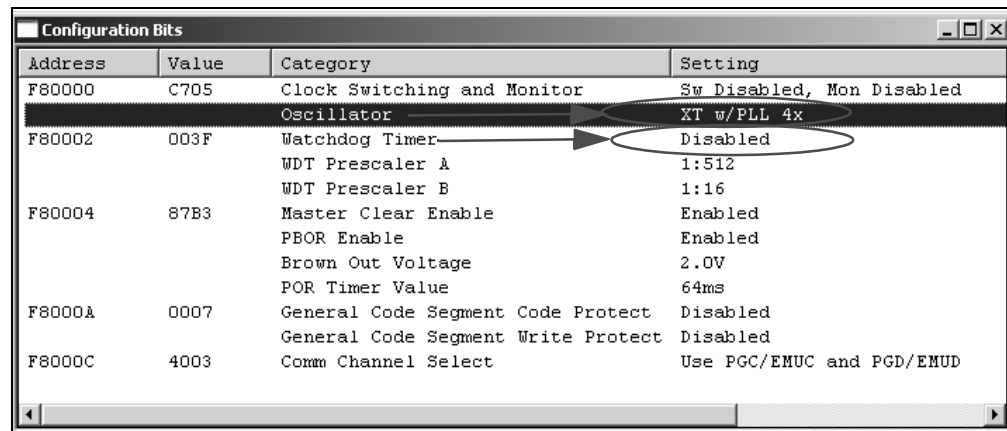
Configuration Bits

| Address | Value | Category | Setting |
|---|---|---|---|
| F80000 | C705 | Clock Switching and Monitor | Sw Disabled, Mon Disabled |
| | | Oscillator | XT w/PLL 4x |
| F80002 | 003F | Watchdog Timer | Disabled |
| | | WDT Prescaler A | 1:512 |
| | | WDT Prescaler B | 1:16 |
| F80004 | 87B3 | Master Clear Enable | Enabled |
| | | PBOR Enable | Enabled |
| | | Brown Out Voltage | 2.0V |
| | | POR Timer Value | 64ms |
| F8000A | 0007 | General Code Segment Code Protect | Disabled |
| | | General Code Segment Write Protect | Disabled |
| F8000C | 4003 | Comm Channel Select | Use PGC/EMUC and PGD/EMUD |